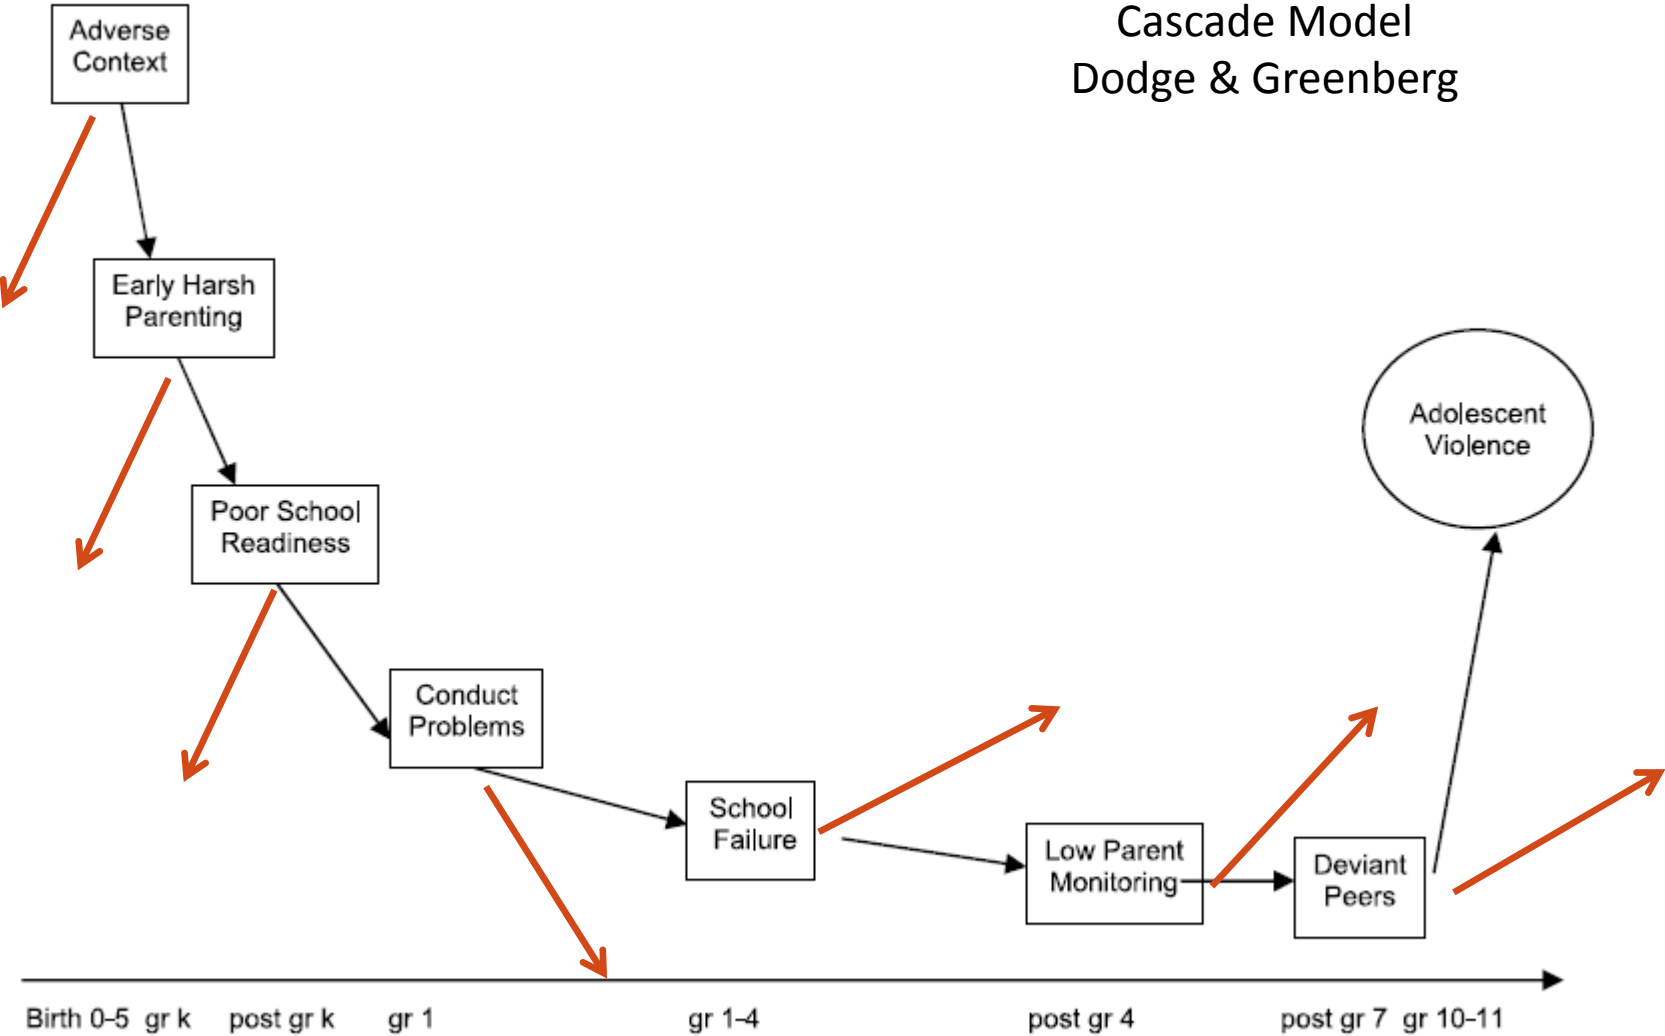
Cascade Model
Dodge & Greenberg

Adverse Context

Early Harsh Parenting

Poor School Readiness

Conduct Problems

School Failure

Low Parent Monitoring

Deviant Peers

Adolescent Violence

Birth 0-5 gr k post gr k gr 1 gr 1-4 post gr 4 post gr 7 gr 10-11